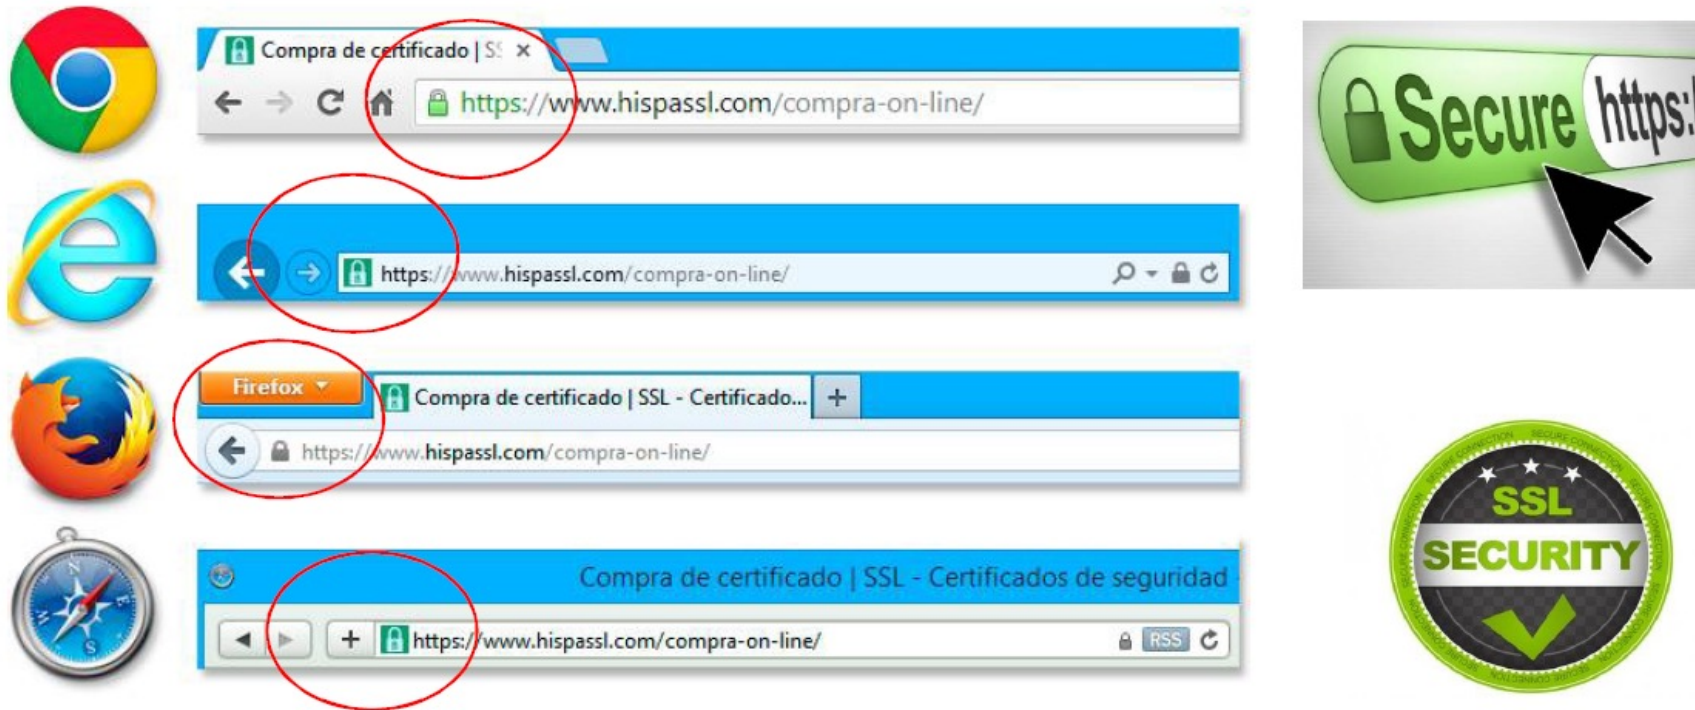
Compra de certificado | SS ×

https://www.hispassl.com/compra-on-line/

https://www.hispassl.com/compra-on-line/

Firefox

Compra de certificado | SSL - Certificado...

+

https://www.hispassl.com/compra-on-line/

Compra de certificado | SSL - Certificados de seguridad

+

https://www.hispassl.com/compra-on-line/

RSS

Secure https:

SSL

SECURITY